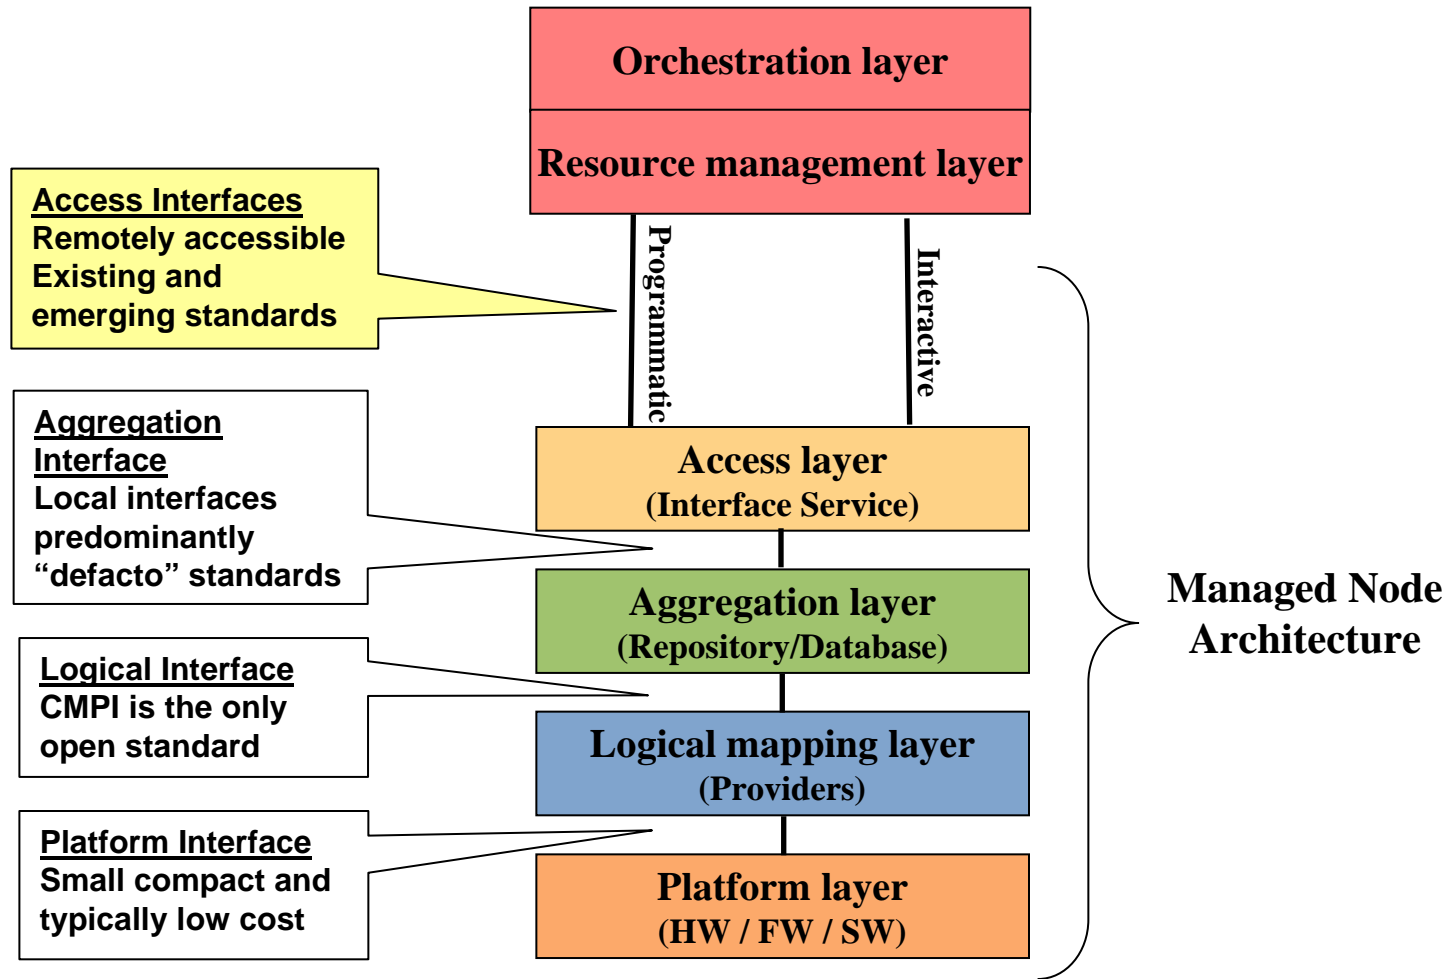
Orchestration layer

Resource management layer

Access Interfaces
Remotely accessible
Existing and emerging standards

Programmatic

Interactive

Aggregation Interface
Local interfaces predominantly “defacto” standards

Access layer
(Interface Service)

Aggregation layer
(Repository/Database)

Managed Node Architecture

Logical Interface
CMPI is the only open standard

Logical mapping layer
(Providers)

Platform Interface
Small compact and typically low cost

Platform layer
(HW / FW / SW)